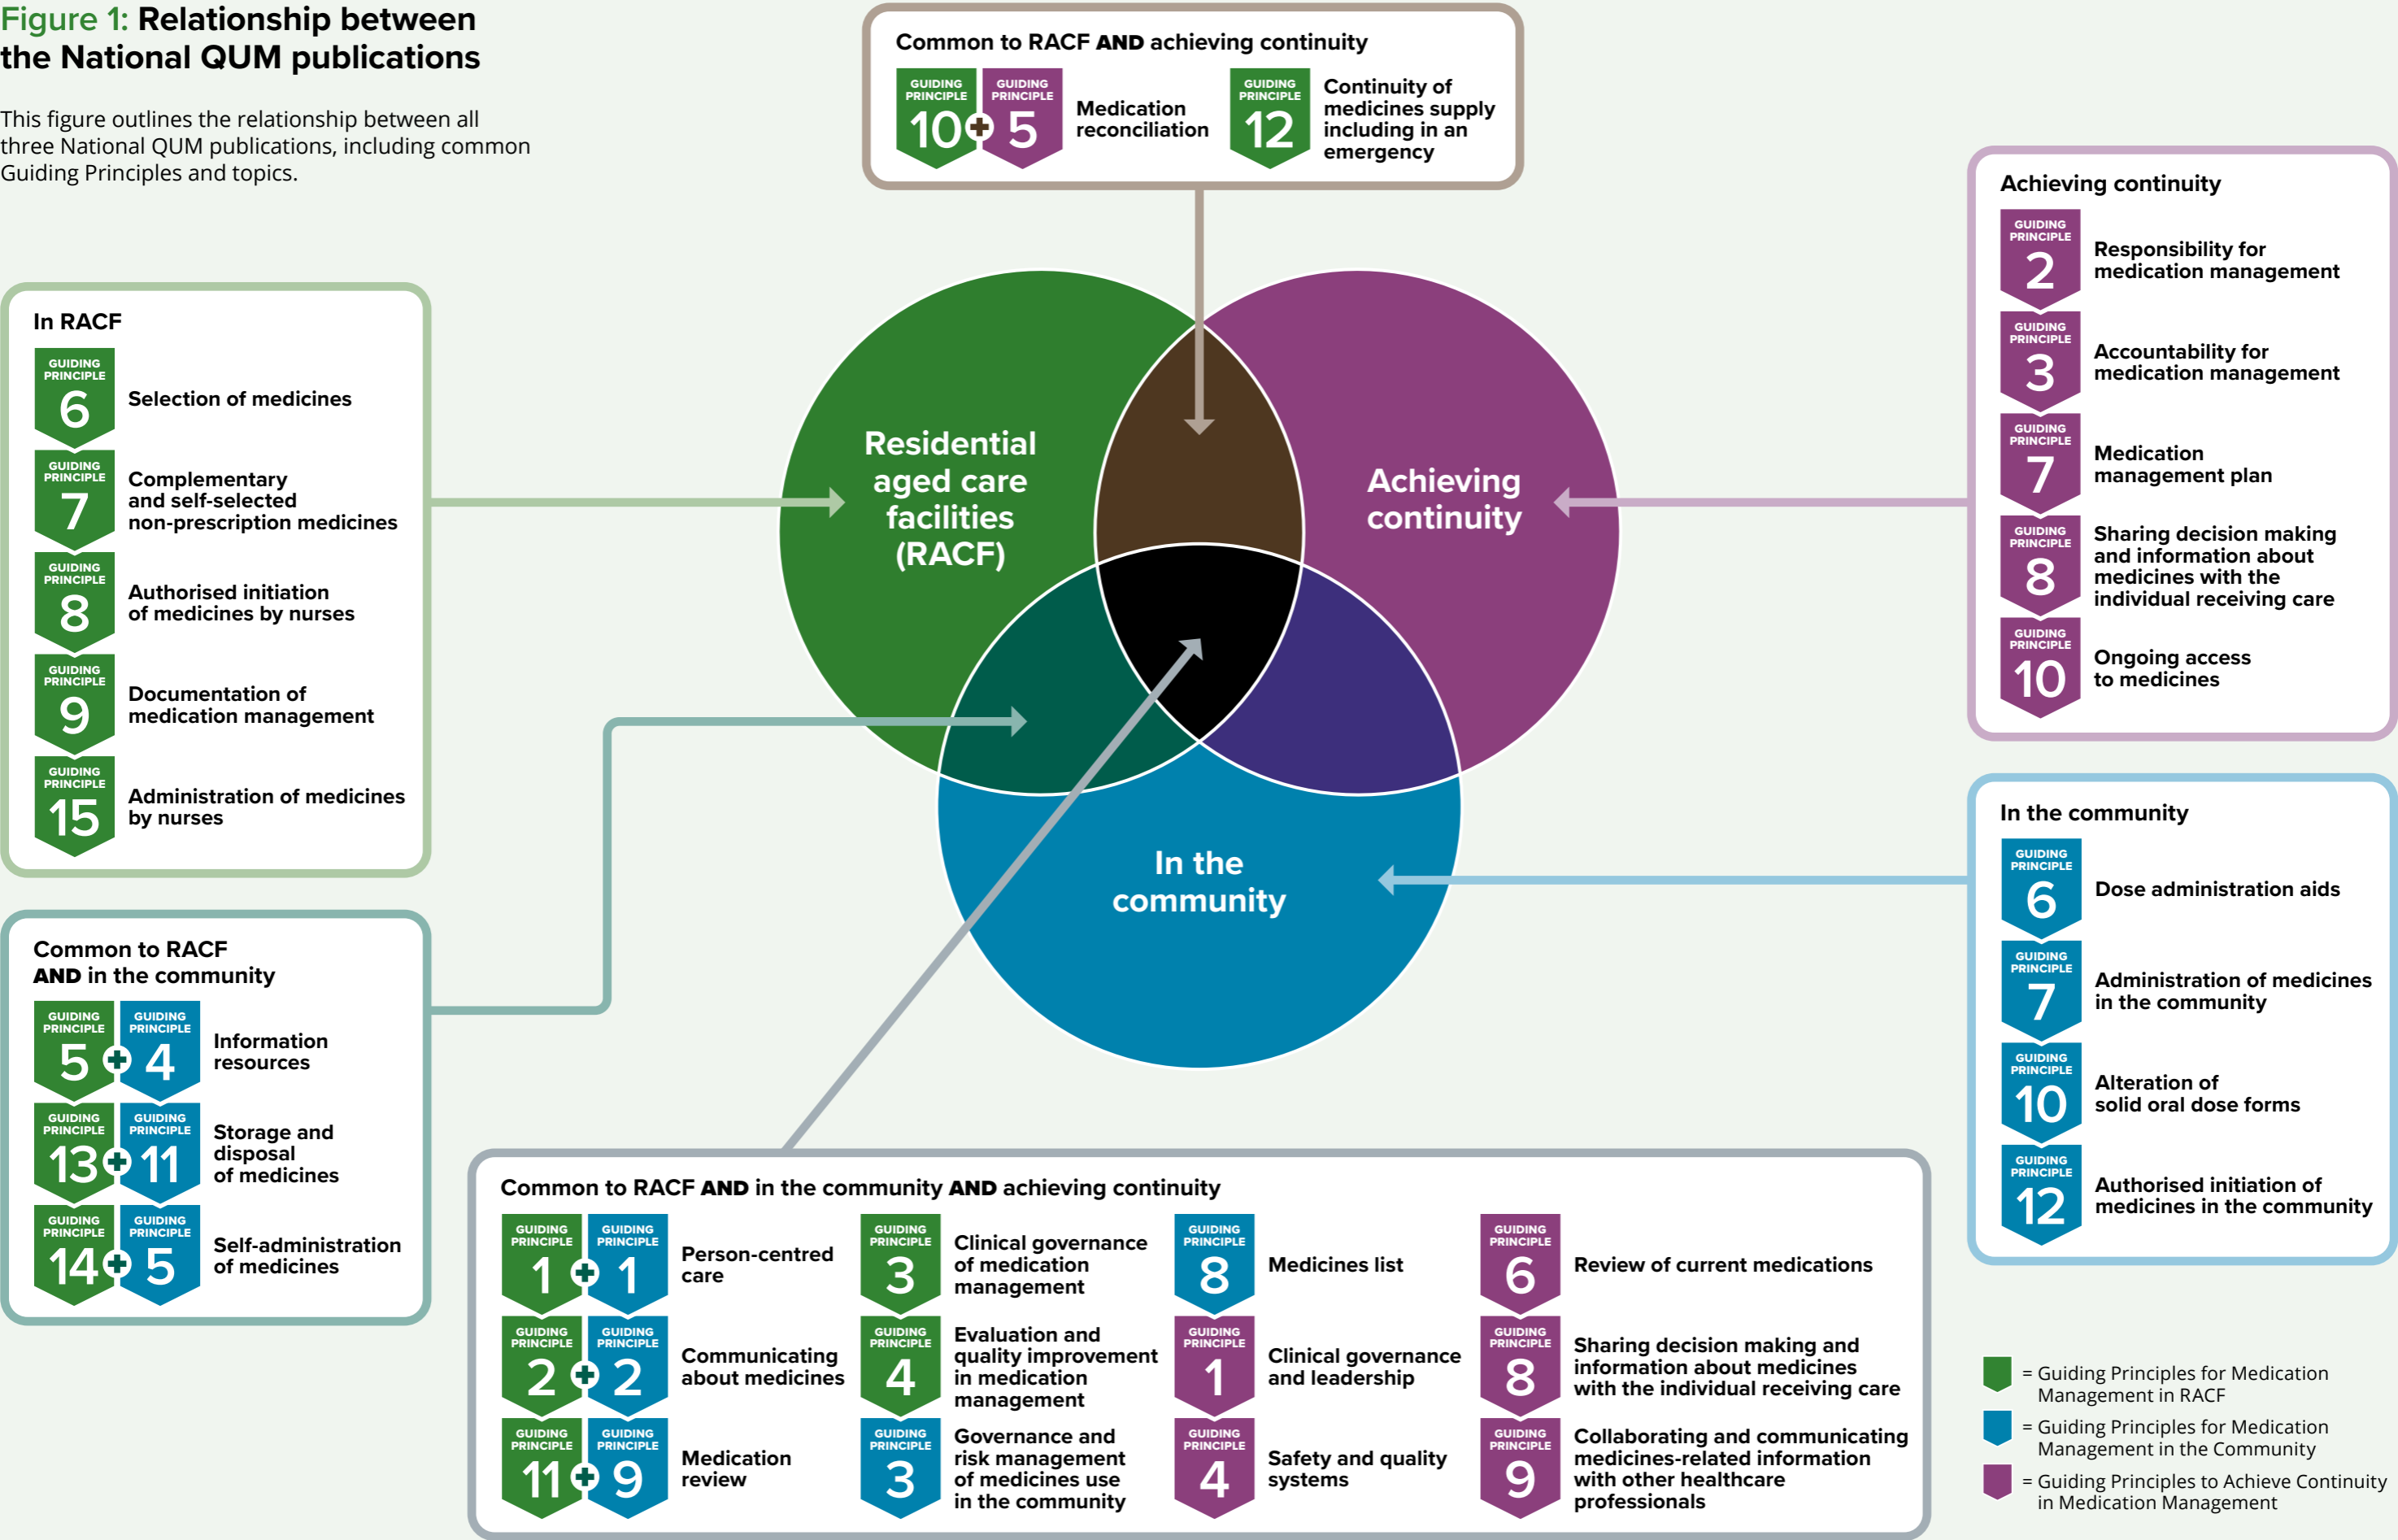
Figure 1: Relationship between the National QUM publications

This figure outlines the relationship between all three National QUM publications, including common Guiding Principles and topics.

Common to RACF AND achieving continuity

GUIDING PRINCIPLE 10 + GUIDING PRINCIPLE 5 Medication reconciliation

GUIDING PRINCIPLE 12 Continuity of medicines supply including in an emergency

In RACF

GUIDING PRINCIPLE 6 Selection of medicines

GUIDING PRINCIPLE 7 Complementary and self-selected non-prescription medicines

GUIDING PRINCIPLE 8 Authorised initiation of medicines by nurses

GUIDING PRINCIPLE 9 Documentation of medication management

GUIDING PRINCIPLE 15 Administration of medicines by nurses

Residential aged care facilities (RACF)

Achieving continuity

In the community

Achieving continuity

GUIDING PRINCIPLE 2 Responsibility for medication management

GUIDING PRINCIPLE 3 Accountability for medication management

GUIDING PRINCIPLE 7 Medication management plan

GUIDING PRINCIPLE 8 Sharing decision making and information about medicines with the individual receiving care

GUIDING PRINCIPLE 10 Ongoing access to medicines

Common to RACF AND in the community

GUIDING PRINCIPLE 5 + GUIDING PRINCIPLE 4 Information resources

GUIDING PRINCIPLE 13 + GUIDING PRINCIPLE 11 Storage and disposal of medicines

GUIDING PRINCIPLE 14 + GUIDING PRINCIPLE 5 Self-administration of medicines

In the community

GUIDING PRINCIPLE 6 Dose administration aids

GUIDING PRINCIPLE 7 Administration of medicines in the community

GUIDING PRINCIPLE 10 Alteration of solid oral dose forms

GUIDING PRINCIPLE 12 Authorised initiation of medicines in the community

Common to RACF AND in the community AND achieving continuity

GUIDING PRINCIPLE 1 + GUIDING PRINCIPLE 1 Person-centred care

GUIDING PRINCIPLE 2 + GUIDING PRINCIPLE 2 Communicating about medicines

GUIDING PRINCIPLE 11 + GUIDING PRINCIPLE 9 Medication review

GUIDING PRINCIPLE 3 Clinical governance of medication management

GUIDING PRINCIPLE 4 Evaluation and quality improvement in medication management

GUIDING PRINCIPLE 3 Governance and risk management of medicines use in the community

GUIDING PRINCIPLE 8 Medicines list

GUIDING PRINCIPLE 1 Clinical governance and leadership

GUIDING PRINCIPLE 4 Safety and quality systems

GUIDING PRINCIPLE 6 Review of current medications

GUIDING PRINCIPLE 8 Sharing decision making and information about medicines with the individual receiving care

GUIDING PRINCIPLE 9 Collaborating and communicating medicines-related information with other healthcare professionals

= Guiding Principles for Medication Management in RACF
= Guiding Principles for Medication Management in the Community
= Guiding Principles to Achieve Continuity in Medication Management